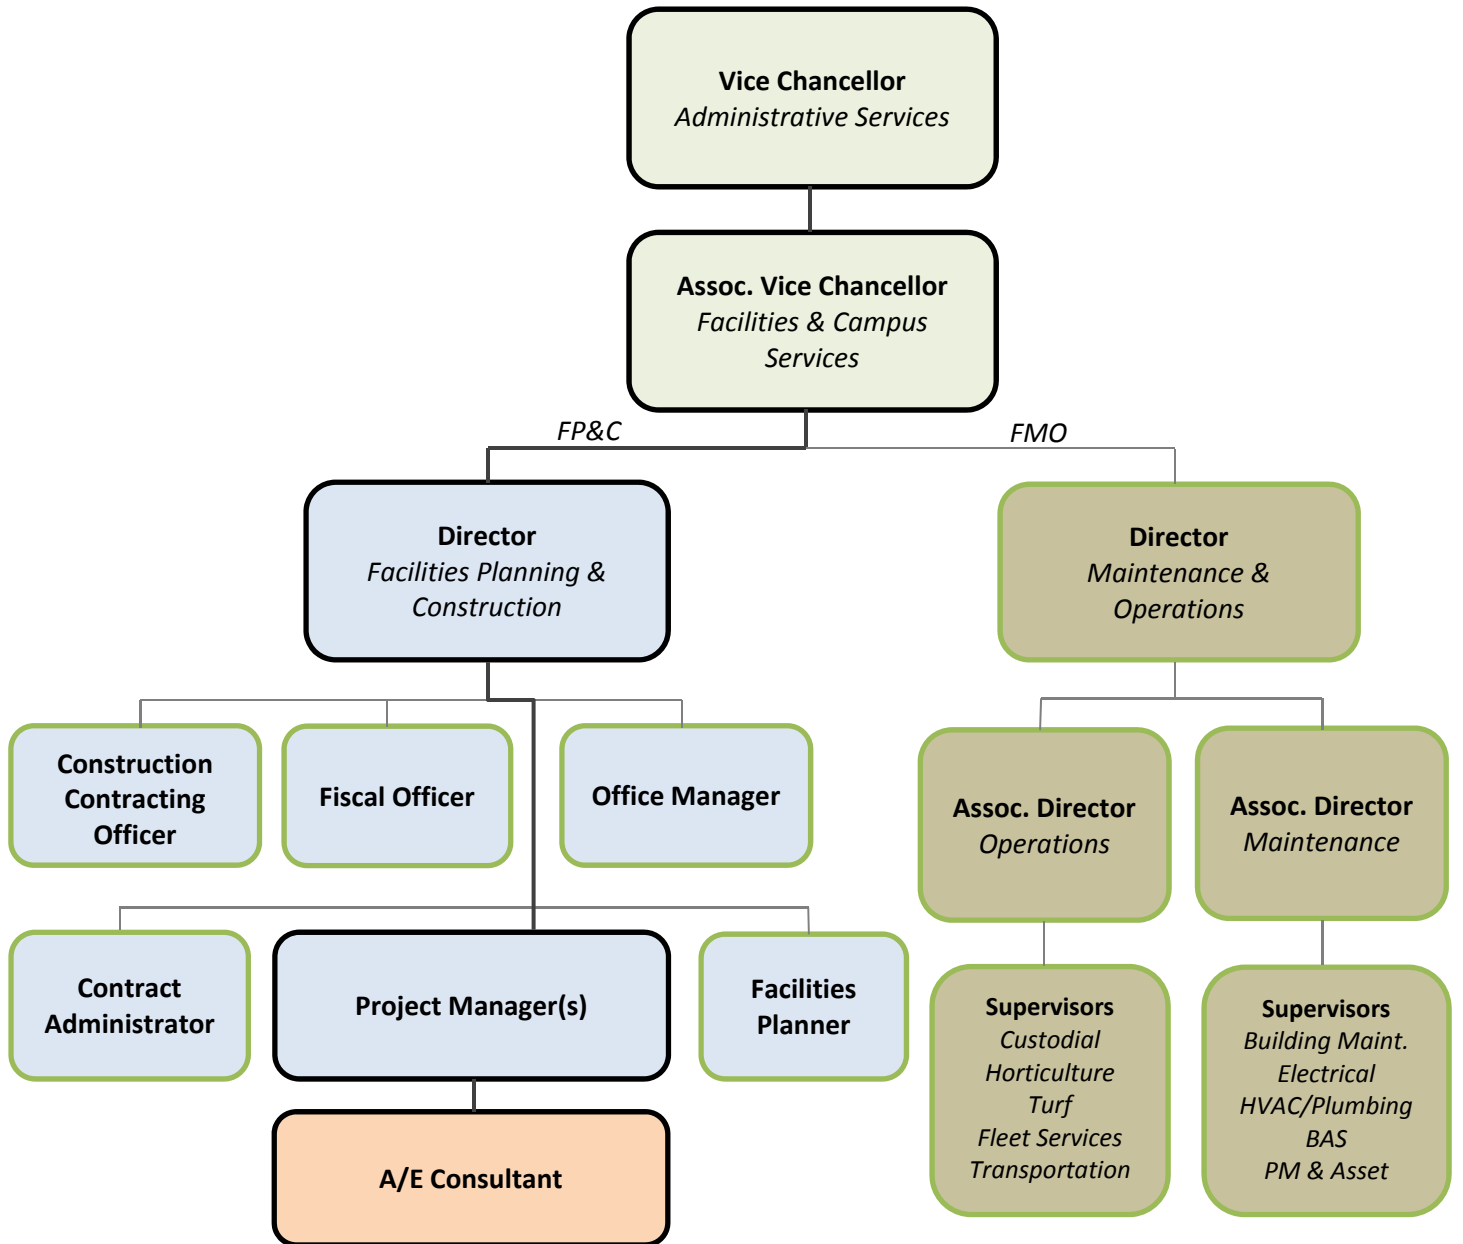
Vice Chancellor
Administrative Services

Assoc. Vice Chancellor
Facilities & Campus Services

FP&C

FMO

Director
Facilities Planning & Construction

Director
Maintenance & Operations

Construction Contracting Officer

Fiscal Officer

Office Manager

Assoc. Director
Operations

Assoc. Director
Maintenance

Contract Administrator

Project Manager(s)

Facilities Planner

Supervisors
Custodial
Horticulture
Turf
Fleet Services
Transportation

Supervisors
Building Maint.
Electrical
HVAC/Plumbing
BAS
PM & Asset

A/E Consultant